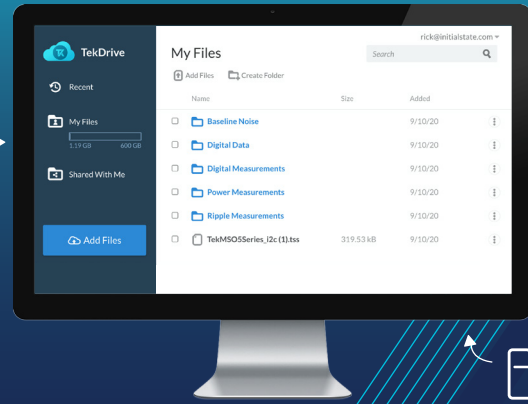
TekDrive

Recent

My Files

1.19 GB 600 GB

Shared With Me

Add Files

rick@initialstate.com

My Files

Search

Add Files Create Folder

| Name | Size | Added |
|---|---|---|
| Baseline Noise | | 9/10/20 |
| Digital Data | | 9/10/20 |
| Digital Measurements | | 9/10/20 |
| Power Measurements | | 9/10/20 |
| Ripple Measurements | | 9/10/20 |
| TekMSO5Series_i2c (1).tss | 319.53 kB | 9/10/20 |